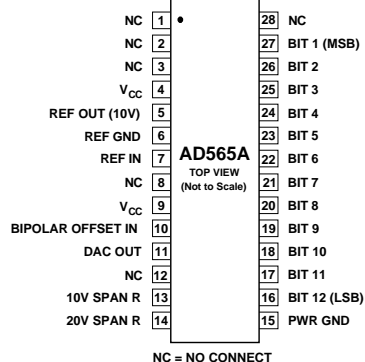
NC 1
NC 2
NC 3
$V_{CC}$ 4
REF OUT (10V) 5
REF GND 6
REF IN 7
NC 8
$V_{CC}$ 9
BIPOLAR OFFSET IN 10
DAC OUT 11
NC 12
10V SPAN R 13
20V SPAN R 14

AD565A
TOP VIEW
(Not to Scale)

28 NC
27 BIT 1 (MSB)
26 BIT 2
25 BIT 3
24 BIT 4
23 BIT 5
22 BIT 6
21 BIT 7
20 BIT 8
19 BIT 9
18 BIT 10
17 BIT 11
16 BIT 12 (LSB)
15 PWR GND

NC = NO CONNECT